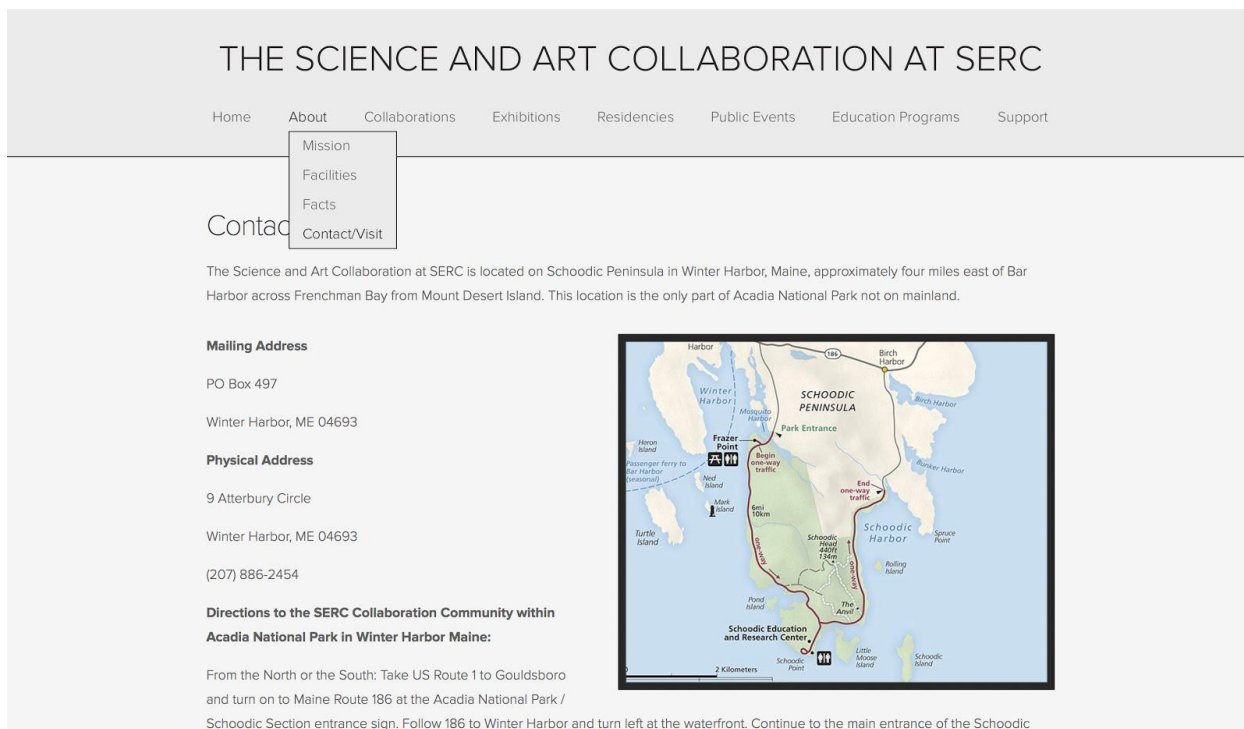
THE SCIENCE AND ART COLLABORATION AT SERC

Home About Collaborations Exhibitions Residencies Public Events Education Programs Support

Mission
Facilities
Facts
Contact/Visit

Contac

The Science and Art Collaboration at SERC is located on Schoodic Peninsula in Winter Harbor, Maine, approximately four miles east of Bar Harbor across Frenchman Bay from Mount Desert Island. This location is the only part of Acadia National Park not on mainland.

**Mailing Address**

PO Box 497

Winter Harbor, ME 04693

**Physical Address**

9 Atterbury Circle

Winter Harbor, ME 04693

(207) 886-2454

**Directions to the SERC Collaboration Community within Acadia National Park in Winter Harbor Maine:**

From the North or the South: Take US Route 1 to Gouldsboro and turn on to Maine Route 186 at the Acadia National Park / Schoodic Section entrance sign. Follow 186 to Winter Harbor and turn left at the waterfront. Continue to the main entrance of the Schoodic

Harbor
186
Birch Harbor
Winter Harbor
Mosquito Harbor
SCHOODIC PENINSULA
Birch Harbor
Park Entrance
Heron Island
Frazer Point
Begin one-way traffic
Passenger ferry to Bar Harbor (seasonal)
Ned Island
Bunker Harbor
End one-way traffic
Mark Island
6mi 10km
Turtle Island
Schoodic Head 440ft 134m
Schoodic Harbor
Spruce Point
one-way
one-way
Rolling Island
Pond Island
The Anvil
Schoodic Education and Research Center
Little Moose Island
Schoodic Island
Schoodic Point
2 Kilometers